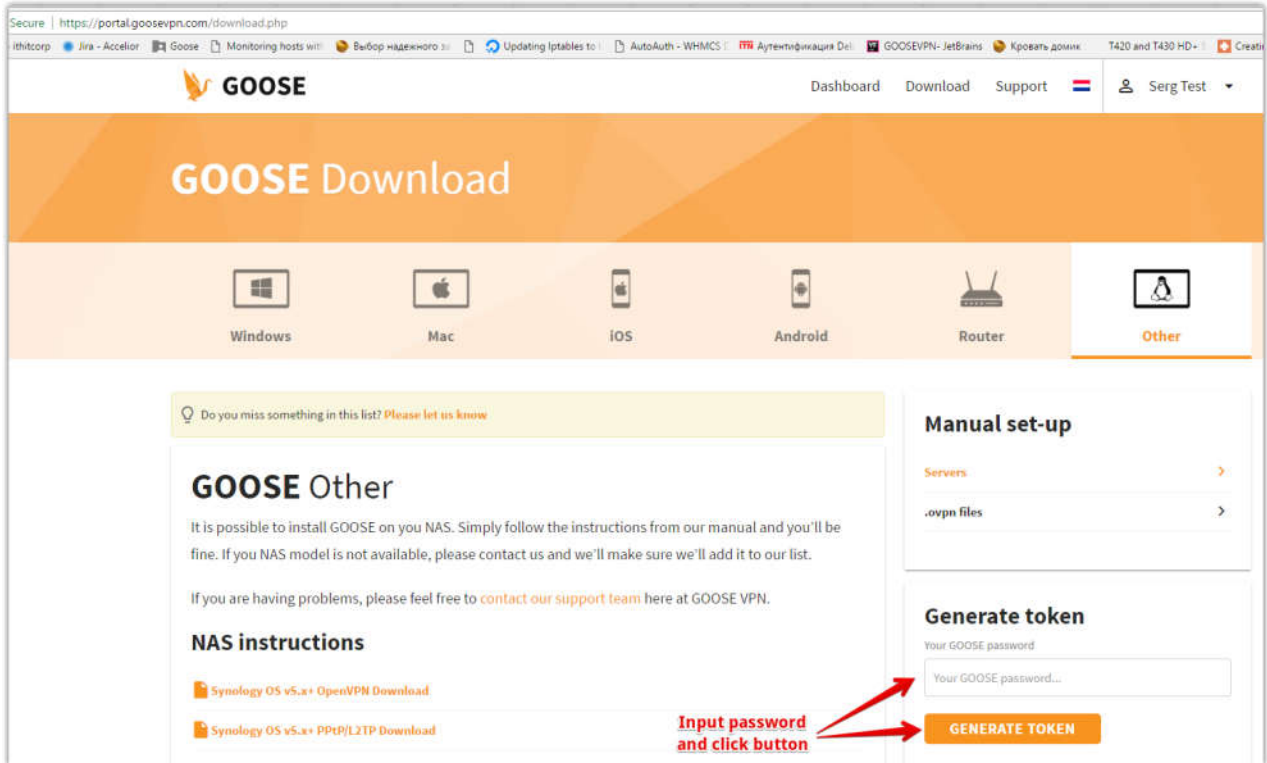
Secure | https://portal.goosevpn.com/download.php

ithitcorp Jira - Accelior Goose Monitoring hosts wit Выбор надежного за Updating Iptables to AutoAuth - WHMCS Аутентификация Del GOOSEVPN- JetBrains Кровать домик T420 and T430 HD+ Creati

GOOSE

Dashboard Download Support Serg Test

GOOSE Download

Windows Mac iOS Android Router Other

Do you miss something in this list? Please let us know

GOOSE Other

It is possible to install GOOSE on you NAS. Simply follow the instructions from our manual and you'll be fine. If you NAS model is not available, please contact us and we'll make sure we'll add it to our list.

If you are having problems, please feel free to contact our support team here at GOOSE VPN.

NAS instructions

Synology OS v5.x+ OpenVPN Download

Synology OS v5.x+ PPtP/L2TP Download

Manual set-up

Servers

.ovpn files

Generate token

Your GOOSE password

Your GOOSE password...

GENERATE TOKEN

Input password and click button